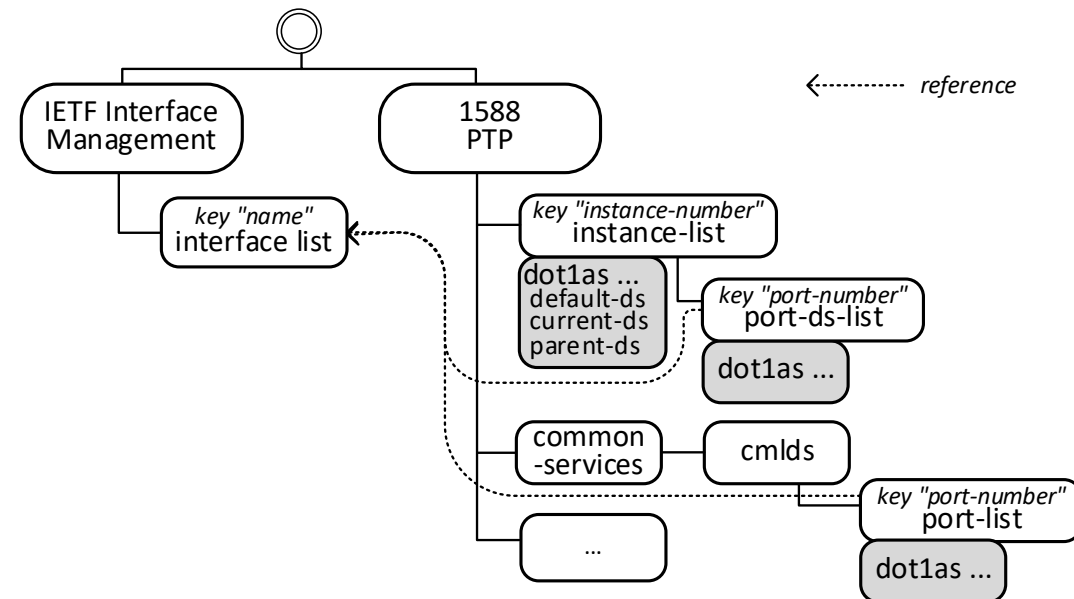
reference

IETF Interface Management

1588 PTP

key "name"
interface list

key "instance-number"
instance-list

dot1as ...
default-ds
current-ds
parent-ds

key "port-number"
port-ds-list

dot1as ...

common -services

cmlds

key "port-number"
port-list

dot1as ...

...